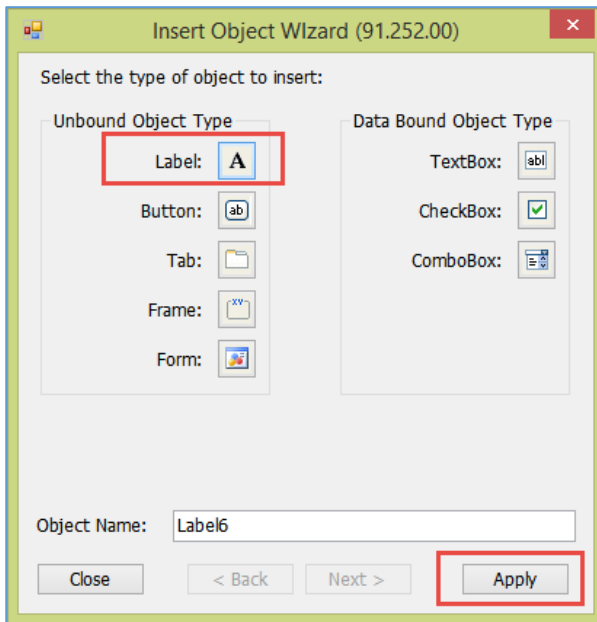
Insert Object WIzard (91.252.00)

Select the type of object to insert:

Unbound Object Type

Label: A

Button: ab

Tab:

Frame: XY

Form:

Data Bound Object Type

TextBox: abl

CheckBox:

ComboBox:

Object Name: Label6

Close

< Back

Next >

Apply